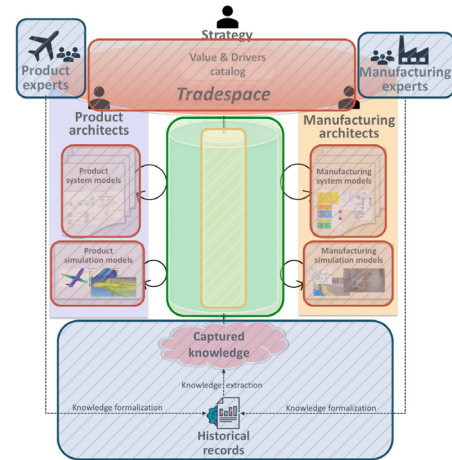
Strategy

Product experts

Value & Drivers catalog

Tradespace

Manufacturing experts

Product architects

Manufacturing architects

Product system models

Manufacturing system models

Product simulation models

Manufacturing simulation models

Captured knowledge

Knowledge extraction

Knowledge formalization

Knowledge formalization

Historical records